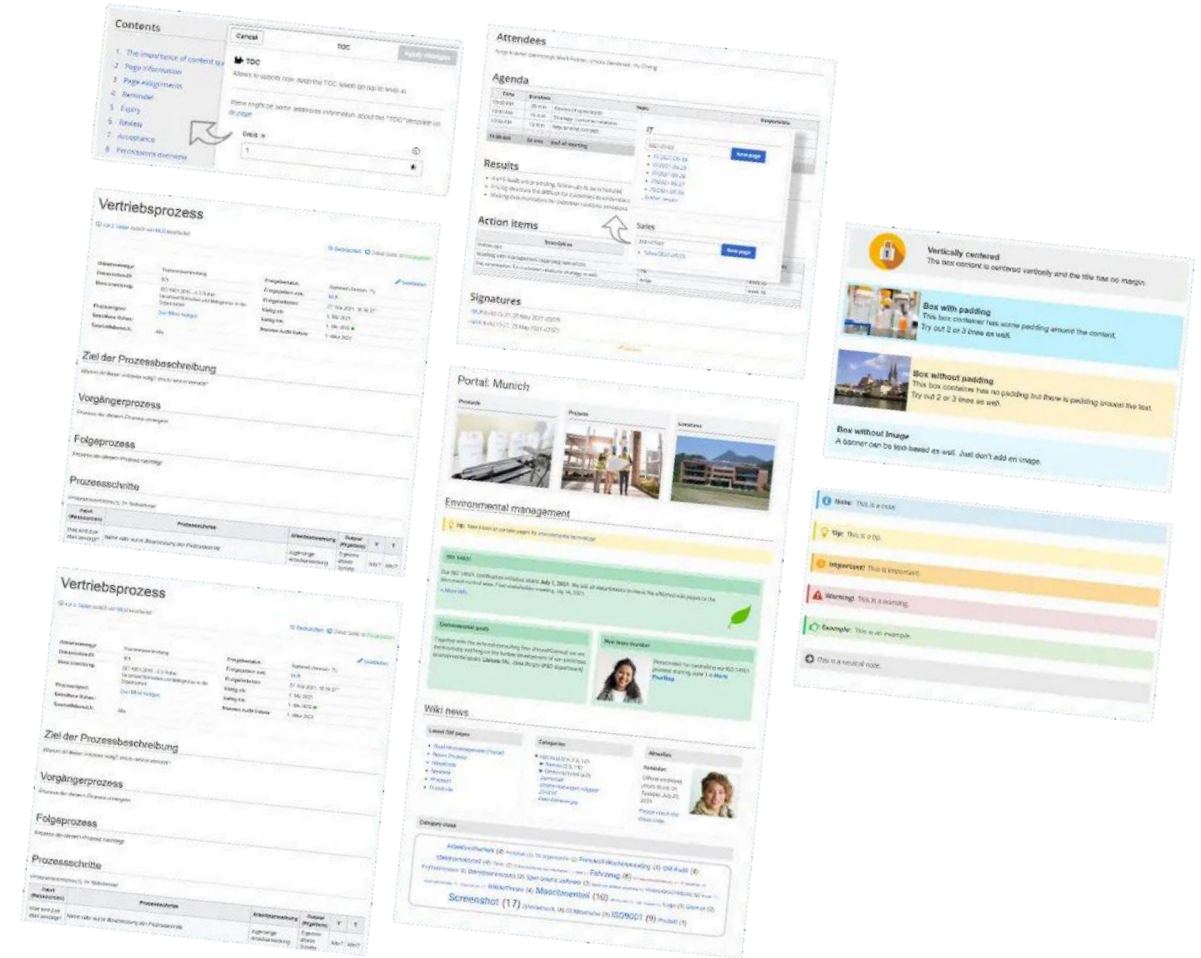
Contents

1 The importance of content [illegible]
2 Page information
3 Page assignments
4 Reminder
5 Expiry
6 Reviews
7 Acceptance
8 Persistence overview

Cancel
TOC
TOC
Levels: 1

Vertriebsprozess

Ziel der Prozessbeschreibung

Vorgängerprozess

Folgeprozess

Prozessschritte

Vertriebsprozess

Ziel der Prozessbeschreibung

Vorgängerprozess

Folgeprozess

Prozessschritte

Attendees

Agenda

Results

Action items

Signatures

IT
New page
Sales
New page

Portal: Munich

Environmental management

Wiki news

Vertically centered
The box content is centered vertically and the title has no margin.

Box with padding
This box container has some padding around the content.
Try out 2 or 3 lines as well.

Box without padding
This box container has no padding but there is padding around the text.
Try out 2 or 3 lines as well.

Box without image
A banner can be text-based as well. Just don't add an image.

Note: This is a note.

Tip: This is a tip.

Important! This is important.

Warning! This is a warning.

Example: This is an example.

This is a neutral note.